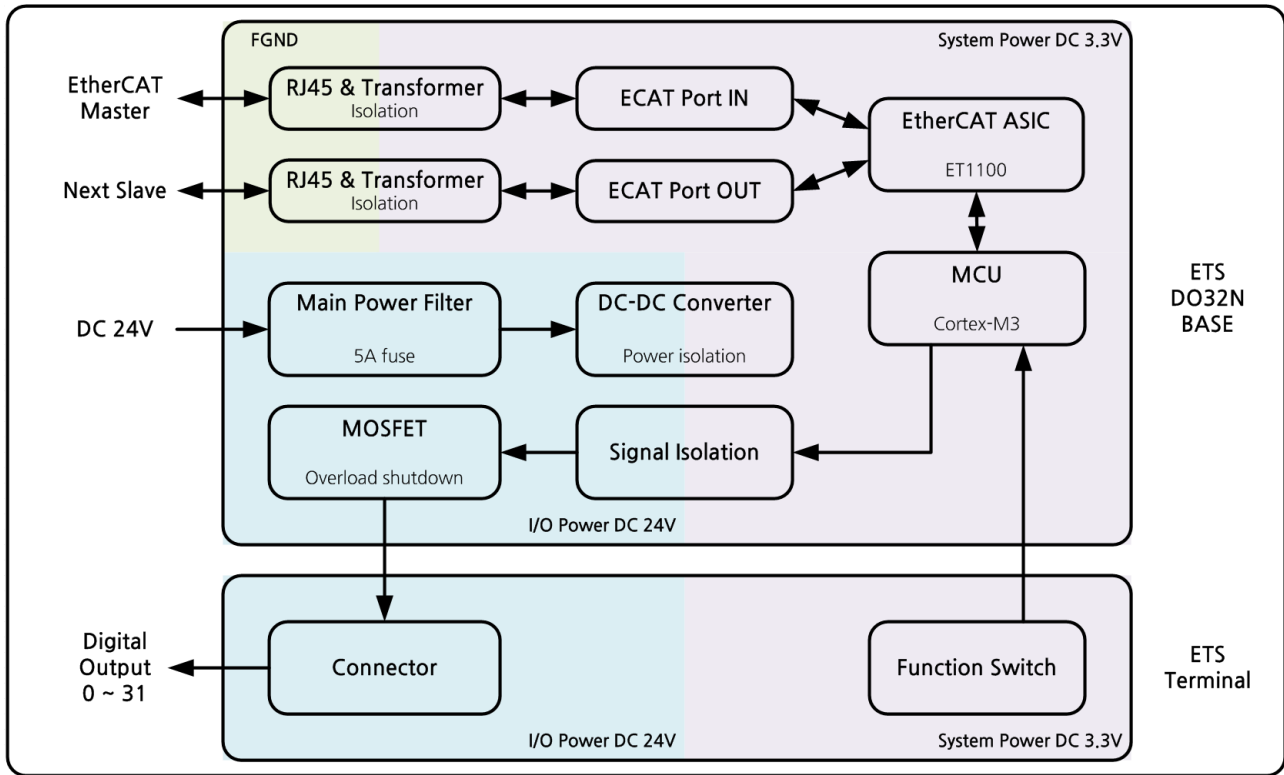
FGND

System Power DC 3.3V

EtherCAT Master

RJ45 & Transformer
Isolation

ECAT Port IN

EtherCAT ASIC
ET1100

Next Slave

RJ45 & Transformer
Isolation

ECAT Port OUT

MCU
Cortex-M3

ETS
DO32N
BASE

DC 24V

Main Power Filter
5A fuse

DC-DC Converter
Power isolation

MOSFET
Overload shutdown

Signal Isolation

I/O Power DC 24V

Digital Output 0 ~ 31

Connector

Function Switch

ETS Terminal

I/O Power DC 24V

System Power DC 3.3V